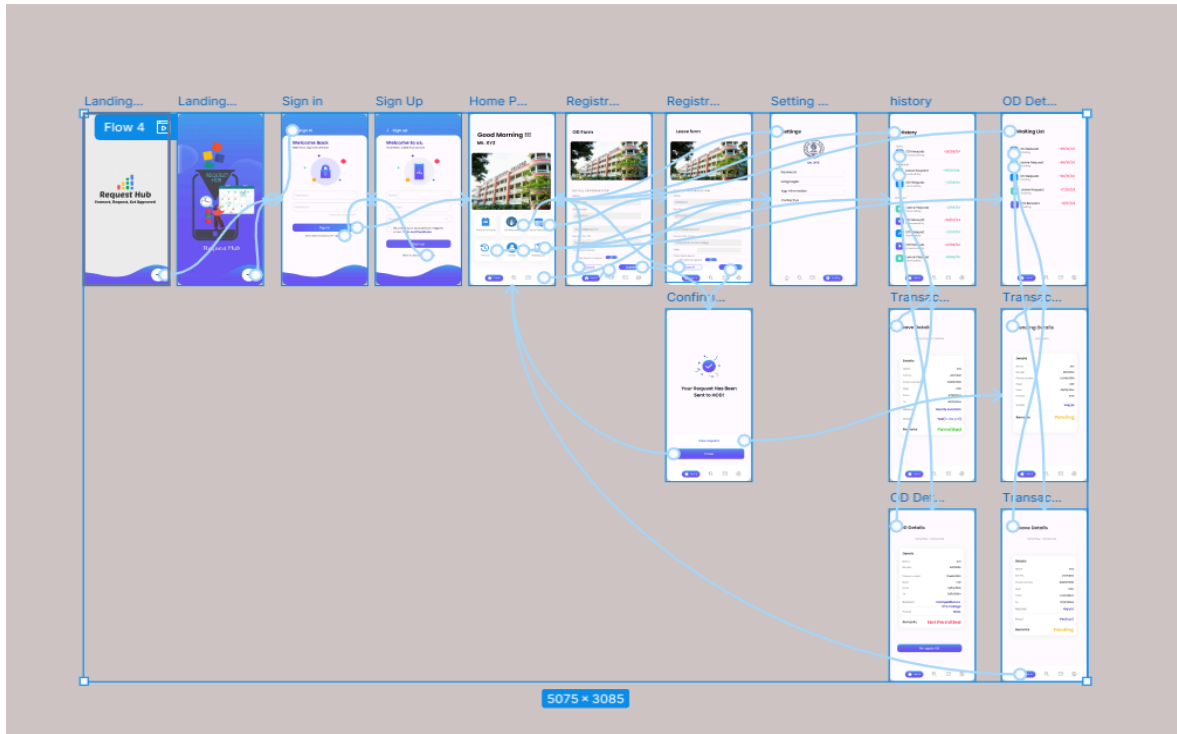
Landing... Landing... Sign in Sign Up Home P... Registr... Registr... Setting ... history OD Det...

Flow 4

Request Hub

Request Hub

Sign in

Welcome Back

Sign Up

Welcome to us,

Good Morning !!!

Mr. XYZ

OD Form

Leave form

Settings

History

Waiting List

Confirm...

Your Request Has Been Sent to HOD!

Transac...

Transac...

Leave Details

Pending Details

Permitted

Pending

OD Det...

Transac...

OD Details

Leave Details

Not Permitted

Pending

5075 × 3085